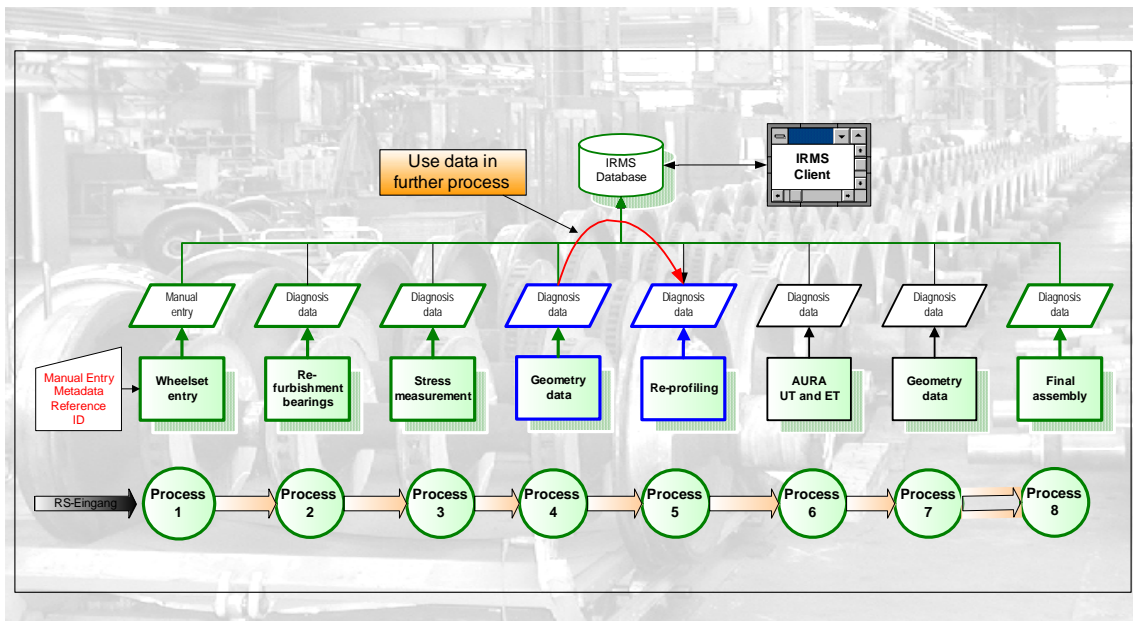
Use data in further process

IRMS Database

IRMS Client

Manual entry

Diagnosis data

Diagnosis data

Diagnosis data

Diagnosis data

Diagnosis data

Diagnosis data

Diagnosis data

Manual Entry Metadata Reference ID

Wheelset entry

Refurbishment bearings

Stress measurement

Geometry data

Re-profiling

AURA UT and ET

Geometry data

Final assembly

RS-Eingang

Process 1

Process 2

Process 3

Process 4

Process 5

Process 6

Process 7

Process 8